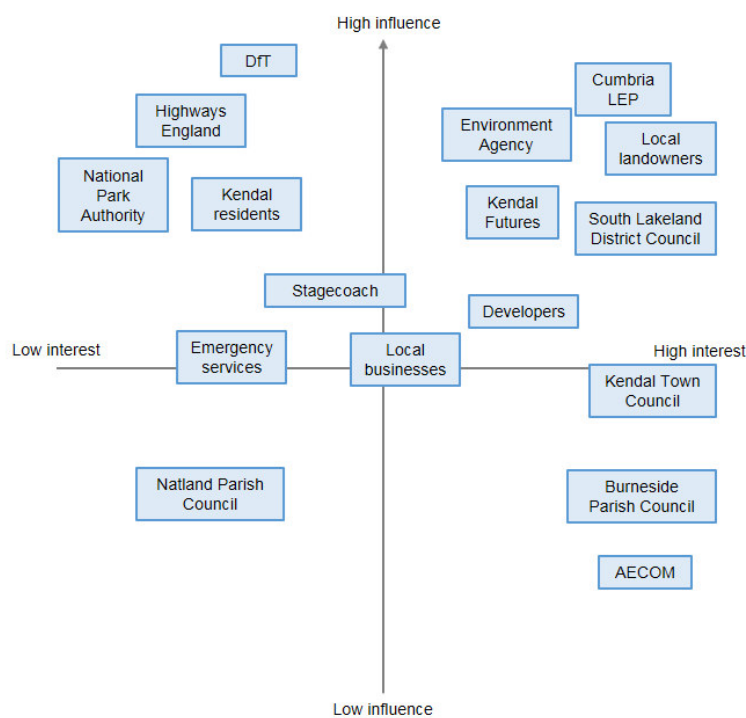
High influence

DfT

Highways England

National Park Authority

Kendal residents

Cumbria LEP

Environment Agency

Local landowners

Kendal Futures

South Lakeland District Council

Stagecoach

Developers

Low interest

Emergency services

Local businesses

High interest

Kendal Town Council

Natland Parish Council

Burneside Parish Council

AECOM

Low influence